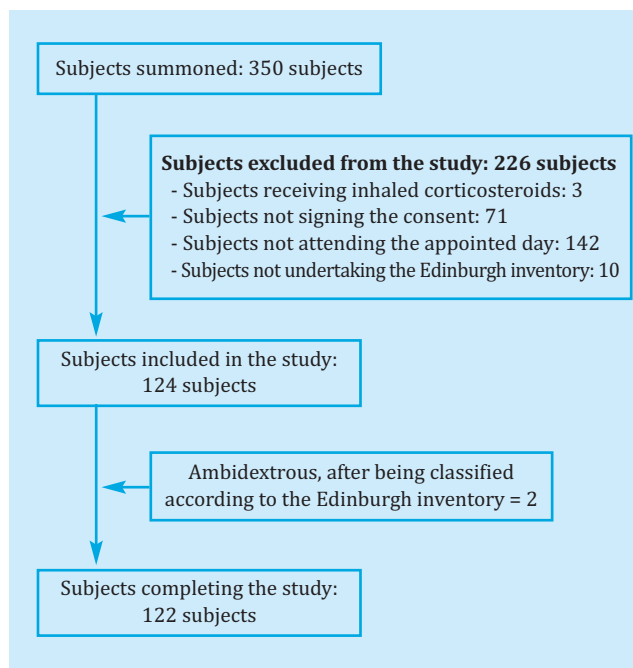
Subjects summoned: 350 subjects

**Subjects excluded from the study: 226 subjects**
- Subjects receiving inhaled corticosteroids: 3
- Subjects not signing the consent: 71
- Subjects not attending the appointed day: 142
- Subjects not undertaking the Edinburgh inventory: 10

Subjects included in the study: 124 subjects

Ambidextrous, after being classified according to the Edinburgh inventory = 2

Subjects completing the study: 122 subjects